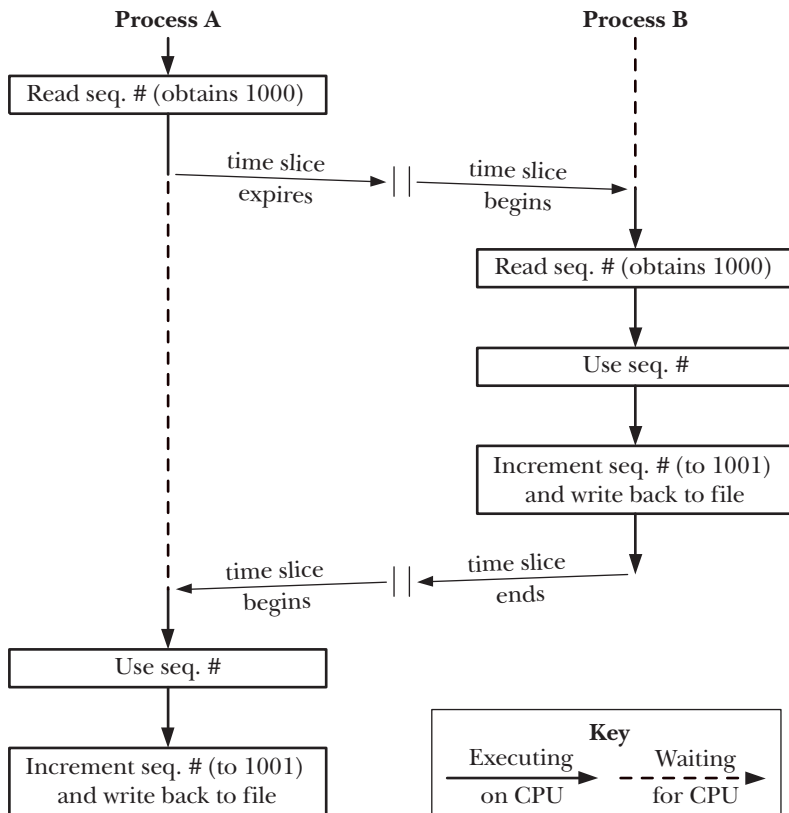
Process A

Process B

Read seq. # (obtains 1000)

time slice expires

time slice begins

Read seq. # (obtains 1000)

Use seq. #

Increment seq. # (to 1001) and write back to file

time slice begins

time slice ends

Use seq. #

Increment seq. # (to 1001) and write back to file

Key

Executing on CPU

Waiting for CPU